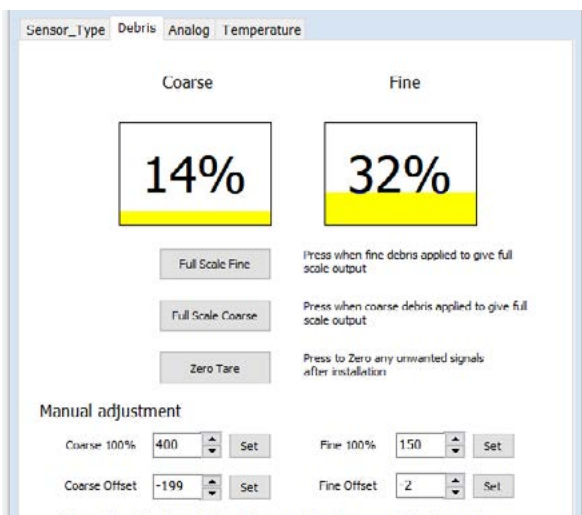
Sensor_Type Debris Analog Temperature

Coarse

Fine

14%

32%

Full Scale Fine

Press when fine debris applied to give full scale output

Full Scale Coarse

Press when coarse debris applied to give full scale output

Zero Tare

Press to Zero any unwanted signals after installation

Manual adjustment

Coarse 100% 400 Set

Fine 100% 150 Set

Coarse Offset -199 Set

Fine Offset -2 Set